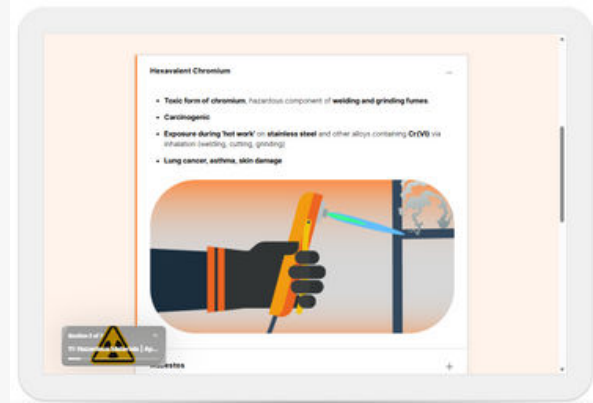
Hexavalent Chromium

–

- Toxic form of chromium, hazardous component of welding and grinding fumes.
- Carcinogenic
- Exposure during 'hot work' on stainless steel and other alloys containing Cr(VI) via inhalation (welding, cutting, grinding)
- Lung cancer, asthma, skin damage

Section 2 of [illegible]

11 Hazardous Materials | Ap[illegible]

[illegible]estos

+